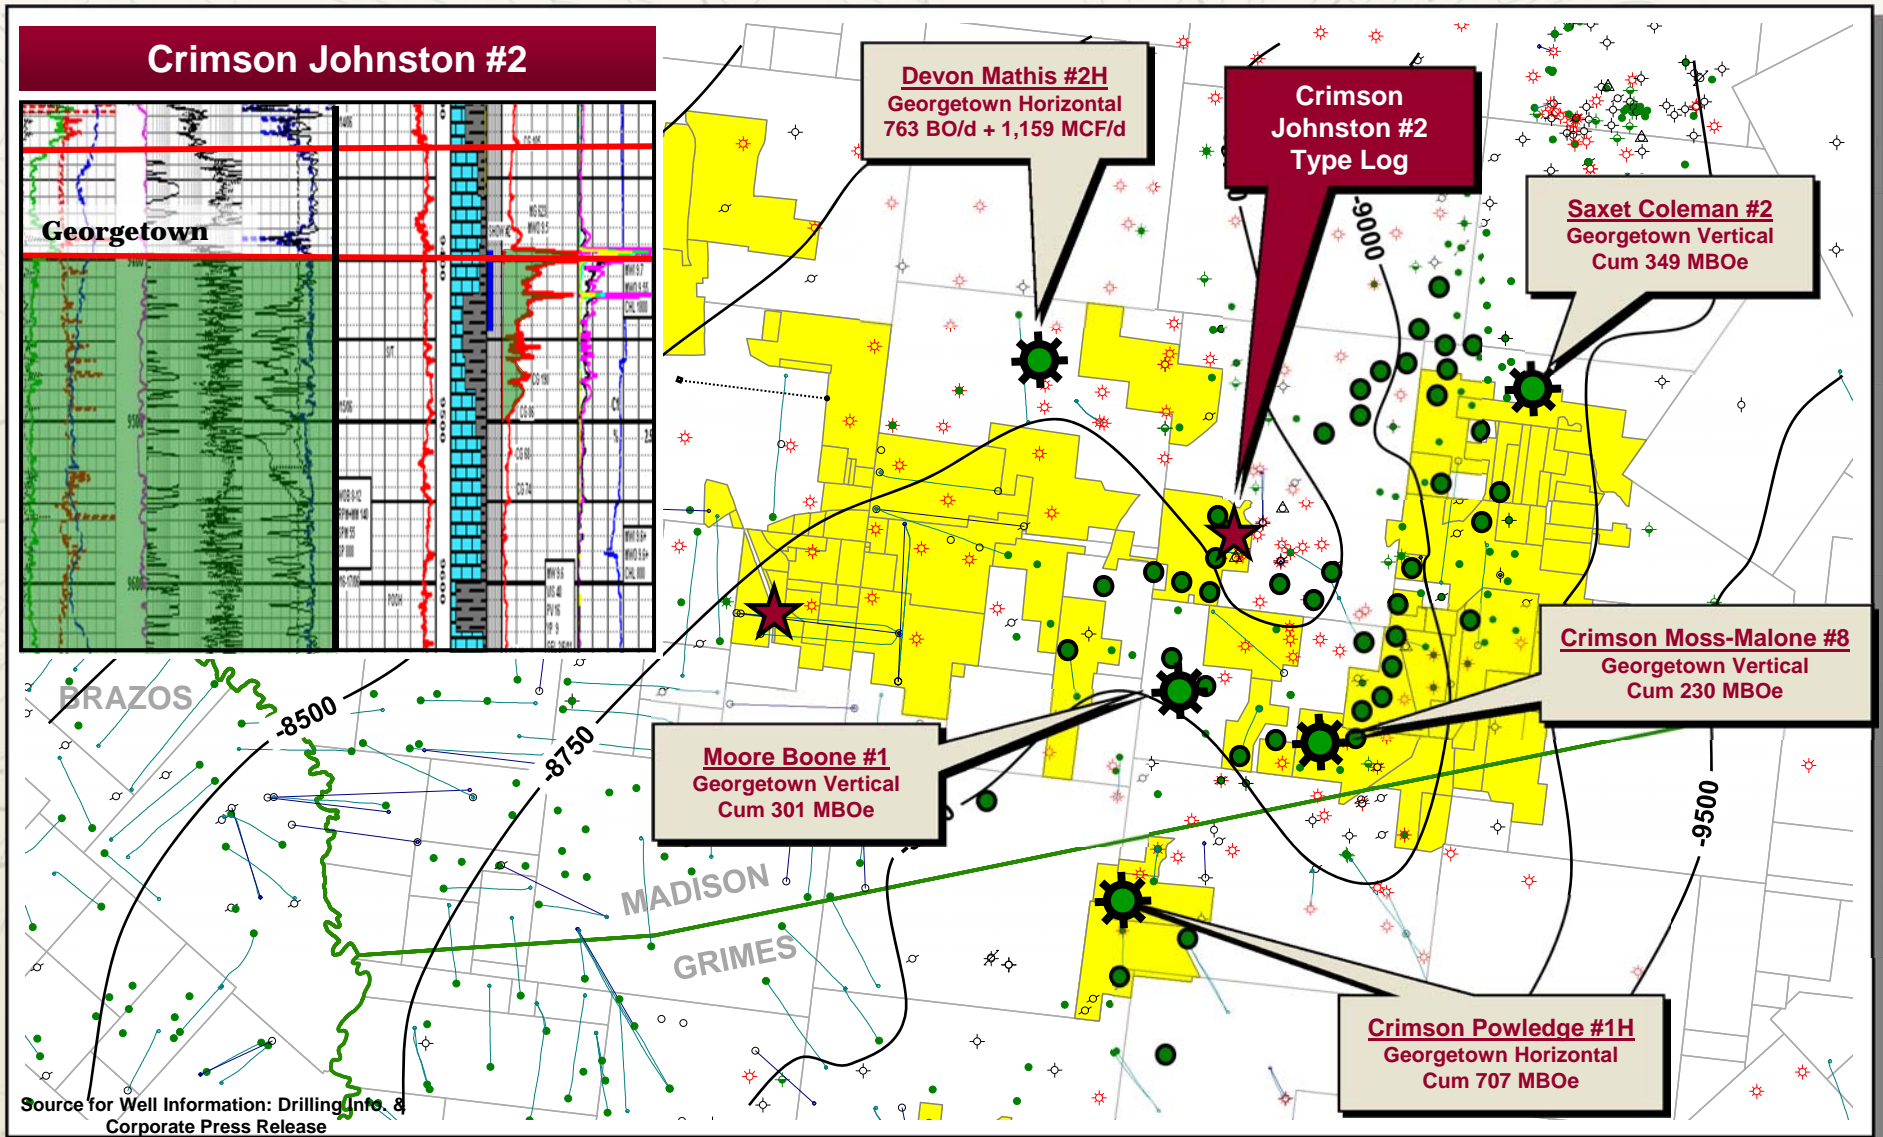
Crimson Johnston #2

Georgetown

Devon Mathis #2H
Georgetown Horizontal
763 BO/d + 1,159 MCF/d

Crimson Johnston #2 Type Log

Saxet Coleman #2
Georgetown Vertical
Cum 349 MBOe

-9000

Crimson Moss-Malone #8
Georgetown Vertical
Cum 230 MBOe

BRAZOS

-8500

-8750

Moore Boone #1
Georgetown Vertical
Cum 301 MBOe

MADISON

GRIMES

-9500

Crimson Powledge #1H
Georgetown Horizontal
Cum 707 MBOe

Source for Well Information: Drilling Info. & Corporate Press Release